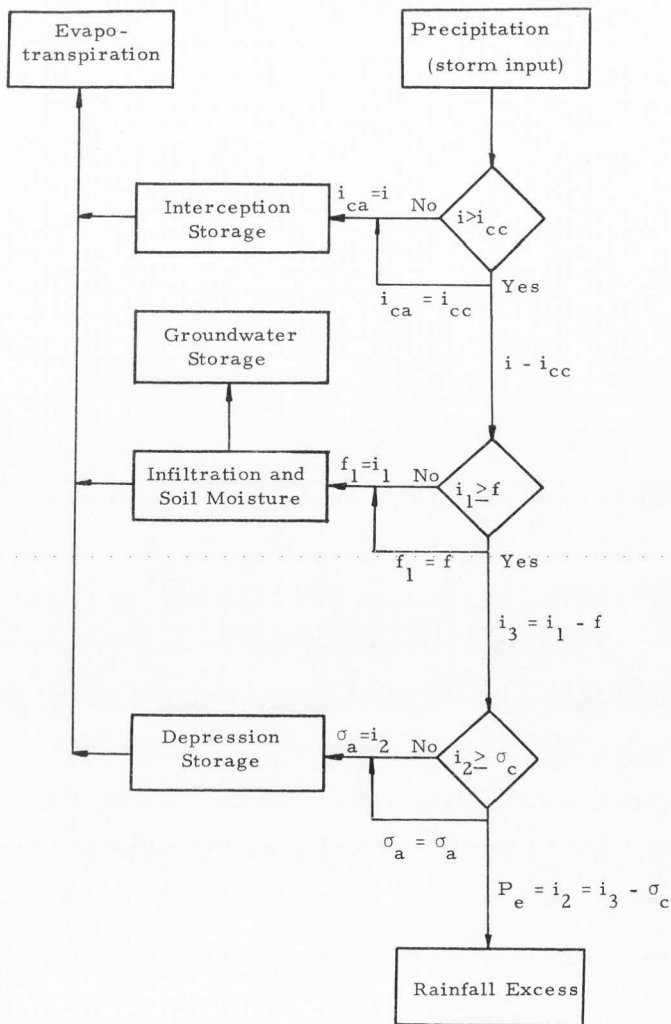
Evapo-transpiration

Precipitation (storm input)

Interception Storage

$i_{ca}=i$

No

$i>i_{cc}$

$i_{ca} = i_{cc}$

Yes

Groundwater Storage

$i - i_{cc}$

Infiltration and Soil Moisture

$f_1=i_1$

No

$i_1 \geq f$

$f_1 = f$

Yes

$i_3 = i_1 - f$

Depression Storage

$\sigma_a=i_2$

No

$i_2 \geq \sigma_c$

$\sigma_a = \sigma_a$

$P_e = i_2 = i_3 - \sigma_c$

Rainfall Excess